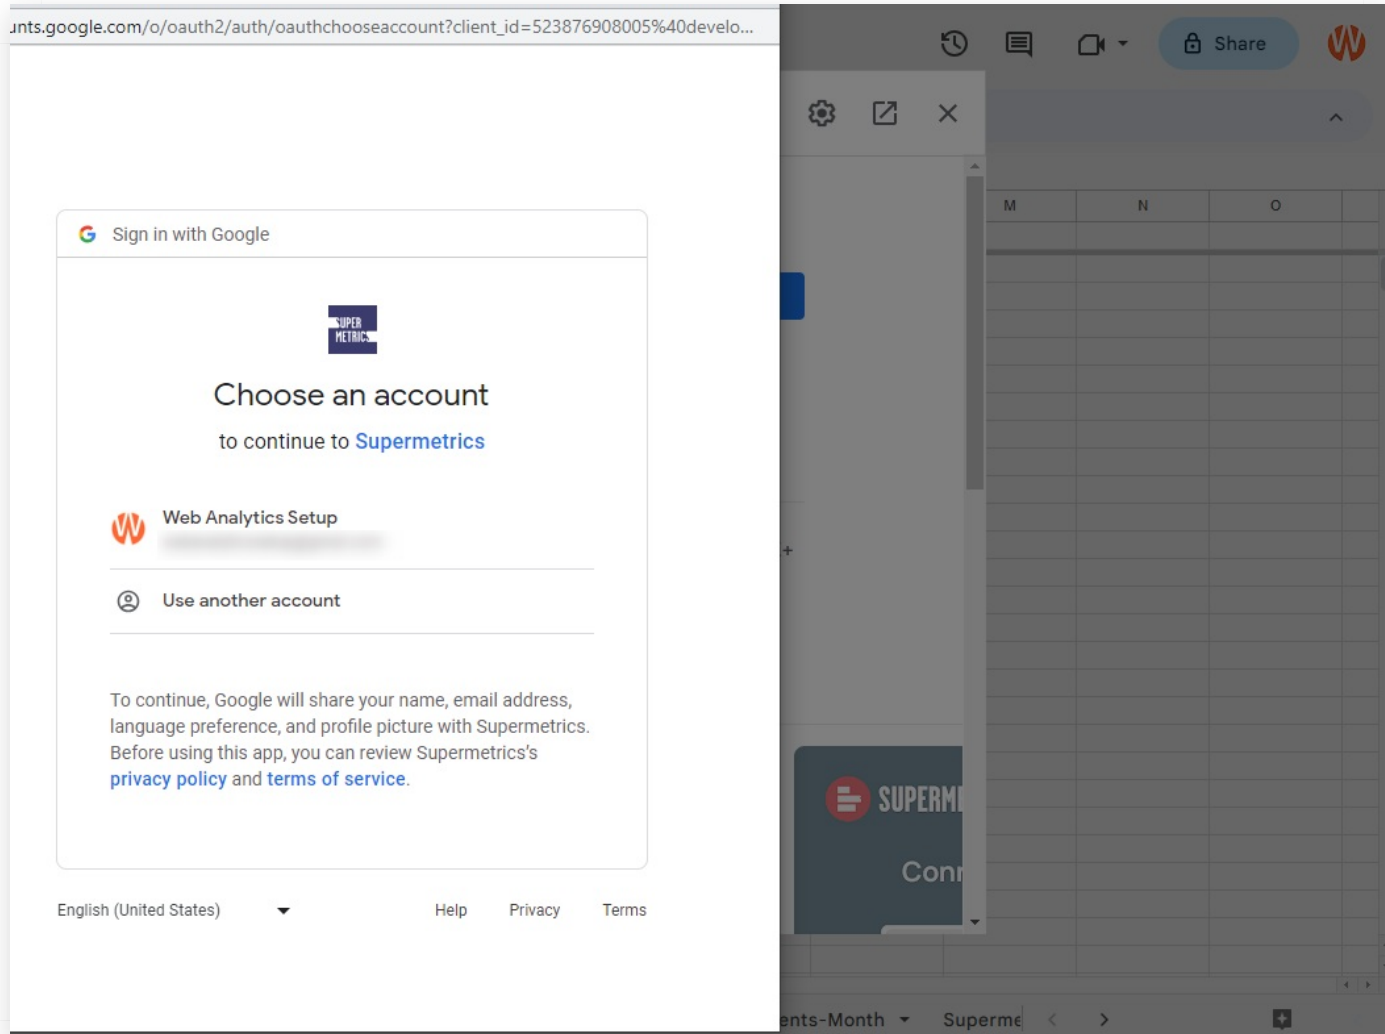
unts.google.com/o/oauth2/auth/oauthchooseaccount?client_id=523876908005%40develo...

Share

M N O

Sign in with Google

SUPER METRICS

Choose an account

to continue to Supermetrics

Web Analytics Setup

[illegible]

Use another account

To continue, Google will share your name, email address, language preference, and profile picture with Supermetrics. Before using this app, you can review Supermetrics's privacy policy and terms of service.

English (United States)

Help Privacy Terms

SUPERM

Con

ents-Month Superme